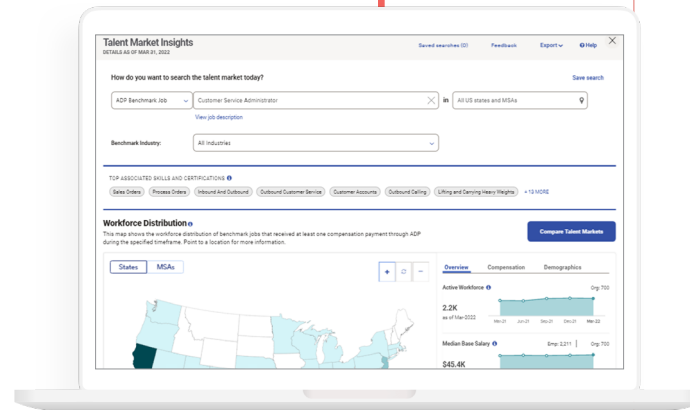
Talent Market Insights
DETAILS AS OF MAR 31, 2022

Saved searches (0) Feedback Export Help

How do you want to search the talent market today?

Save search

ADP Benchmark Job Customer Service Administrator in All US states and MSAs

View job description

Benchmark Industry: All Industries

TOP ASSOCIATED SKILLS AND CERTIFICATIONS

Sales Orders Process Orders Inbound And Outbound Outbound Customer Service Customer Accounts Outbound Calling Lifting and Carrying Heavy Weights + 10 MORE

Workforce Distribution

This map shows the workforce distribution of benchmark jobs that received at least one compensation payment through ADP during the specified timeframe. Point to a location for more information.

Compare Talent Markets

States MSAs

+ −

Overview Compensation Demographics

Active Workforce Org: 700

2.2K
as of Mar-2022

Mar-21 Jun-21 Sep-21 Dec-21 Mar-22

Median Base Salary Smp: 2,211 Org: 700

$45.4K